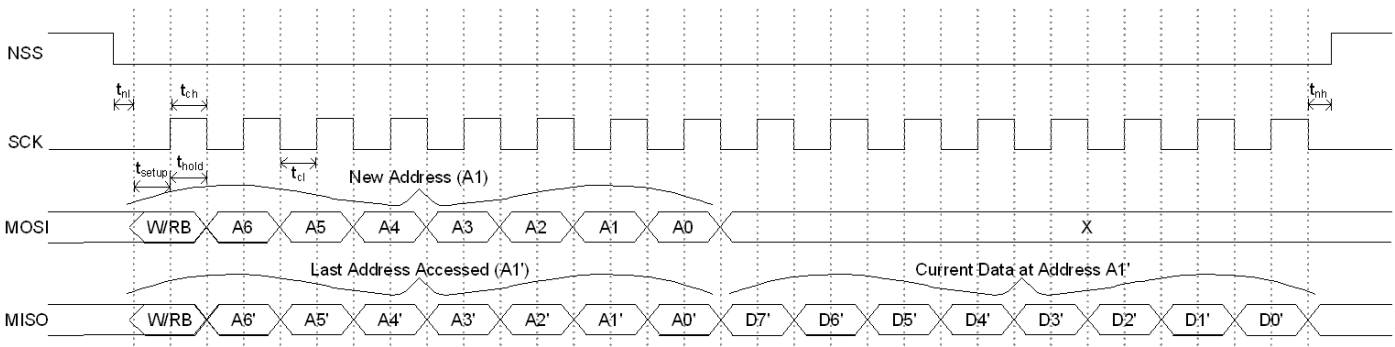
NSS

$t_{nl}$ $t_{ch}$ $t_{nh}$

SCK

$t_{setup}$ $t_{hold}$ $t_{cl}$ New Address (A1)

MOSI W/RB A6 A5 A4 A3 A2 A1 A0 X

Last Address Accessed (A1') Current Data at Address A1'

MISO W/RB A6' A5' A4' A3' A2' A1' A0' D7' D6' D5' D4' D3' D2' D1' D0'